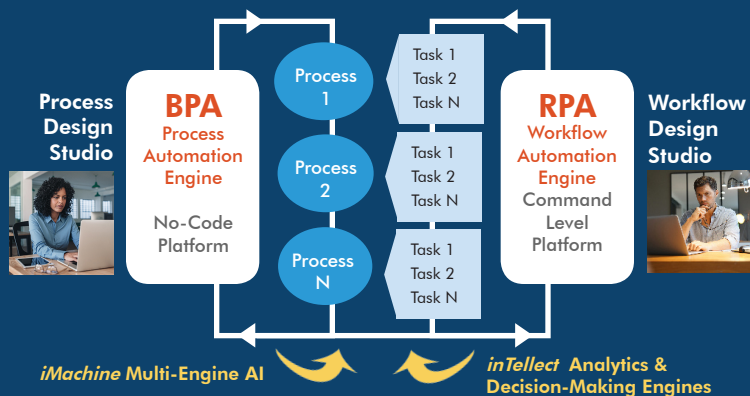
Process Design Studio

BPA
Process Automation Engine

No-Code Platform

Process 1

Task 1
Task 2
Task N

Process 2

Task 1
Task 2
Task N

Process N

Task 1
Task 2
Task N

RPA
Workflow Automation Engine
Command Level Platform

Workflow Design Studio

iMachine Multi-Engine AI

inTellect Analytics & Decision-Making Engines